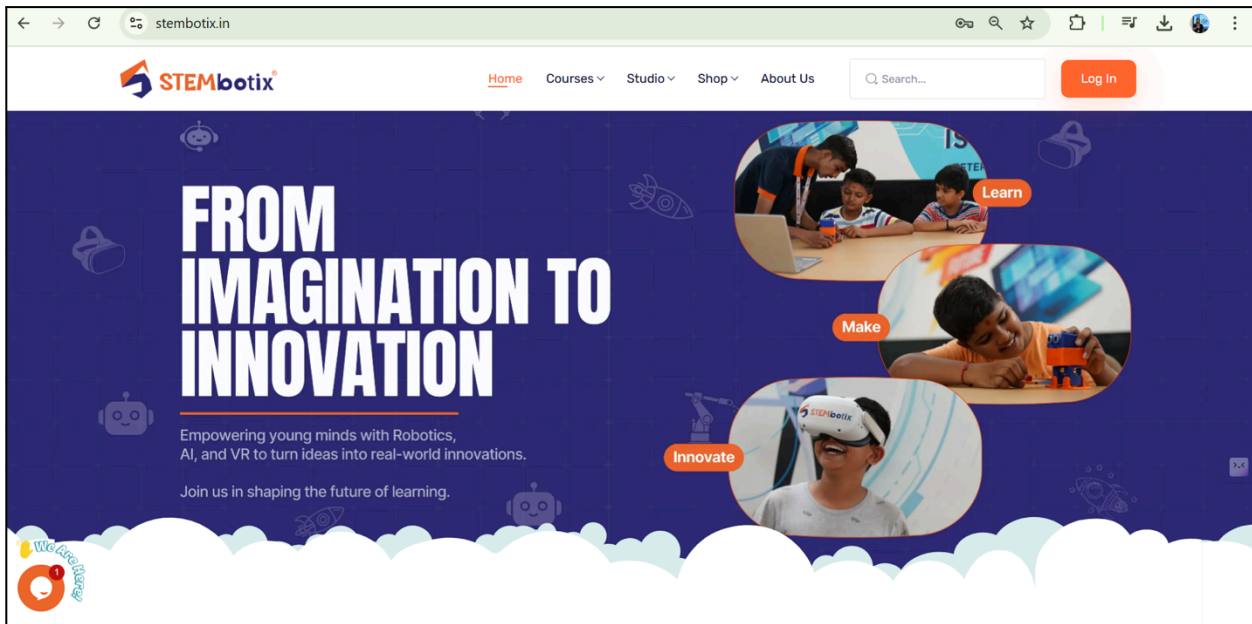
stembotix.in

STEMbotix®

Home Courses Studio Shop About Us

Search...

Log In

FROM IMAGINATION TO INNOVATION

Empowering young minds with Robotics, AI, and VR to turn ideas into real-world innovations.

Join us in shaping the future of learning.

Learn

Make

Innovate

STEMbotix

We Are Here!

1